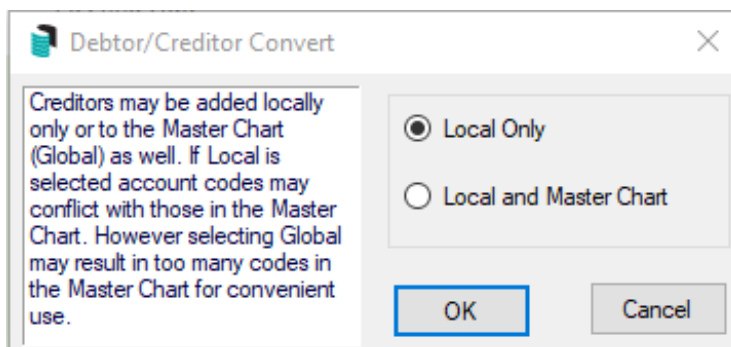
Debtor/Creditor Convert

Creditors may be added locally only or to the Master Chart (Global) as well. If Local is selected account codes may conflict with those in the Master Chart. However selecting Global may result in too many codes in the Master Chart for convenient use.

Local Only

Local and Master Chart

OK

Cancel